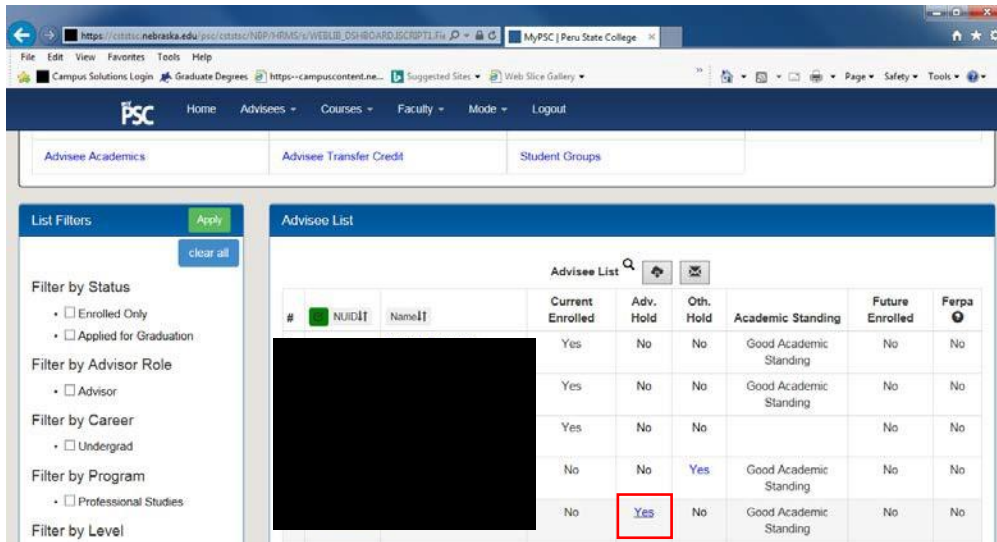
https://cststsc.nebraska.edu/psc/cststsc/NDP/HRMS/s/WEBLIB_DSHBOARD.ISCRIPT1.Fi
MyPSC | Peru State College
File Edit View Favorites Tools Help
Campus Solutions Login Graduate Degrees https--campuscontent.ne... Suggested Sites Web Slice Gallery
Page Safety Tools

PSC Home Advisees Courses Faculty Mode Logout

Advisee Academics
Advisee Transfer Credit
Student Groups

List Filters
Apply
clear all
Filter by Status
• ☐ Enrolled Only
• ☐ Applied for Graduation
Filter by Advisor Role
• ☐ Advisor
Filter by Career
• ☐ Undergrad
Filter by Program
• ☐ Professional Studies
Filter by Level

Advisee List
Advisee List

| # | NUID | Name | Current Enrolled | Adv. Hold | Oth. Hold | Academic Standing | Future Enrolled | Ferpa |
|---|---|---|---|---|---|---|---|---|
| | | | Yes | No | No | Good Academic Standing | No | No |
| | | | Yes | No | No | Good Academic Standing | No | No |
| | | | Yes | No | No | | No | No |
| | | | No | No | Yes | Good Academic Standing | No | No |
| | | | No | Yes | No | Good Academic Standing | No | No |